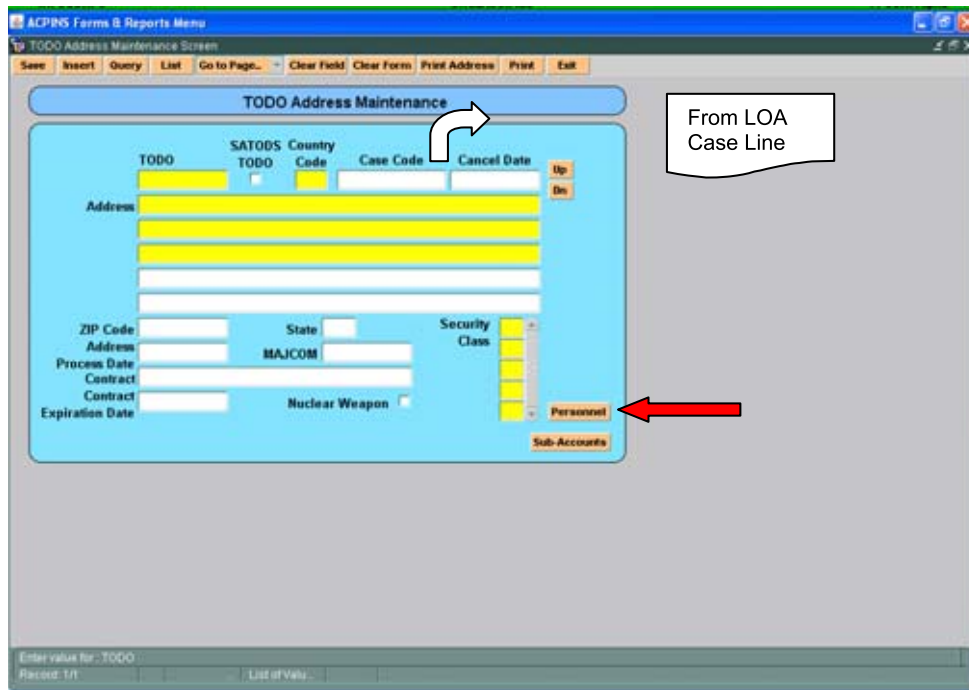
ACPINS Forms & Reports Menu
TODO Address Maintenance Screen

Save | Insert | Query | List | Go to Page.. | Clear Field | Clear Form | Print Address | Print | Exit

TODO Address Maintenance

From LOA Case Line

TODO
SATODS TODO
Country Code
Case Code
Cancel Date
Up
Dn
Address
ZIP Code
State
Security Class
Address Process Date
MAJCOM
Contract
Contract Expiration Date
Nuclear Weapon
Personnel
Sub-Accounts

Enter value for : TODO
Record: 1/1
List of Valu...